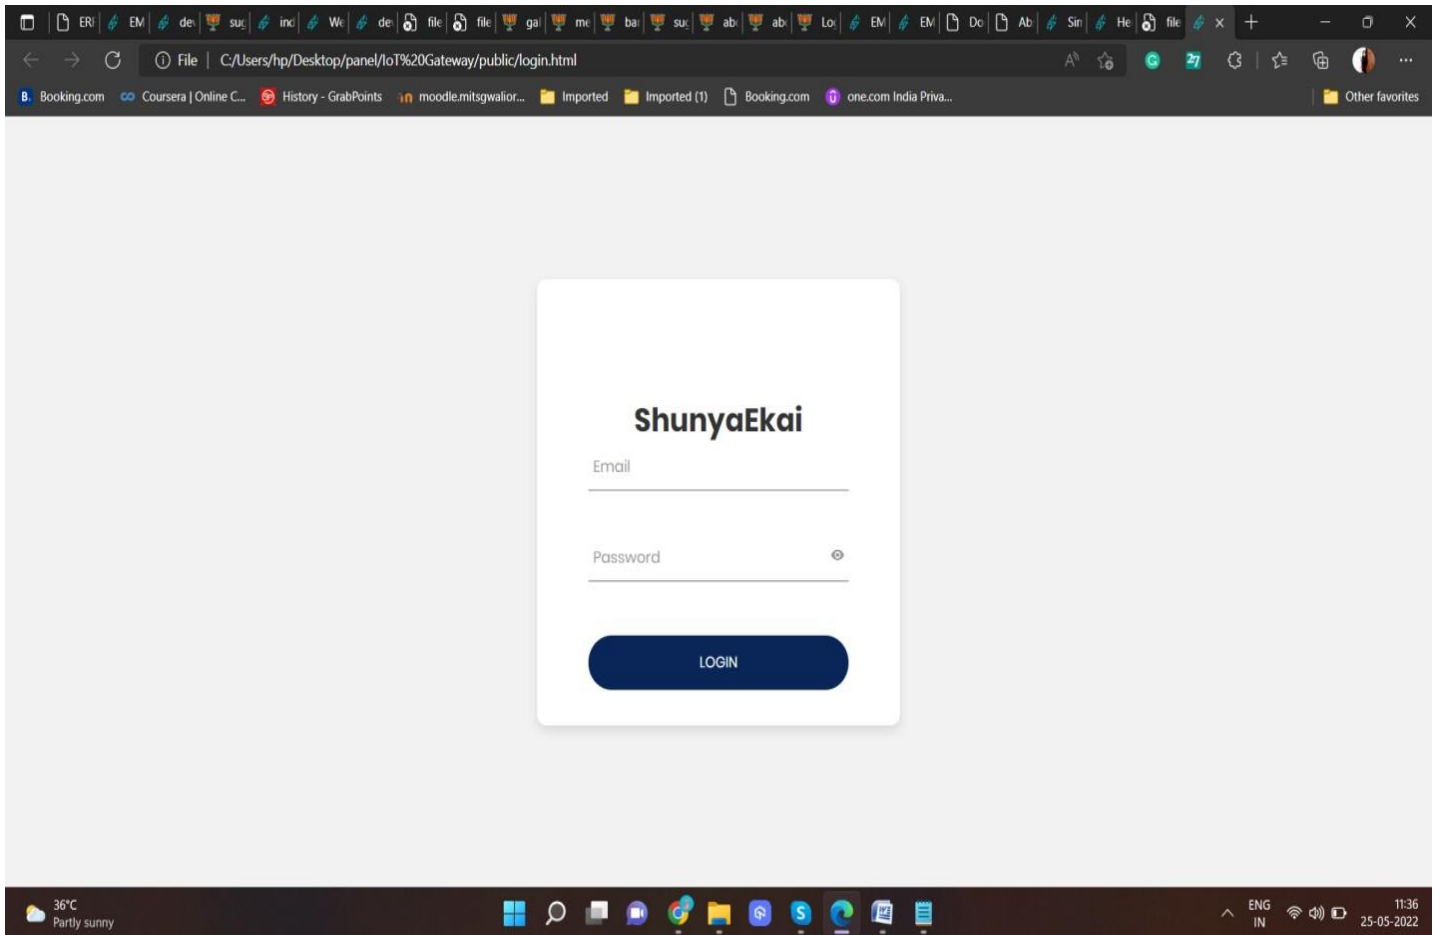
ERI EM dev suc ind We dev file file gal me bal suc ab ab Lo EM EM Do Ab Sin He file

File | C:/Users/hp/Desktop/panel/IoT%20Gateway/public/login.html

Booking.com Coursera | Online C... History - GrabPoints moodle.mitsgwalior... Imported Imported (1) Booking.com one.com India Priva... Other favorites

ShunyaEkai

Email

Password

LOGIN

36°C
Partly sunny

ENG
IN

11:36
25-05-2022